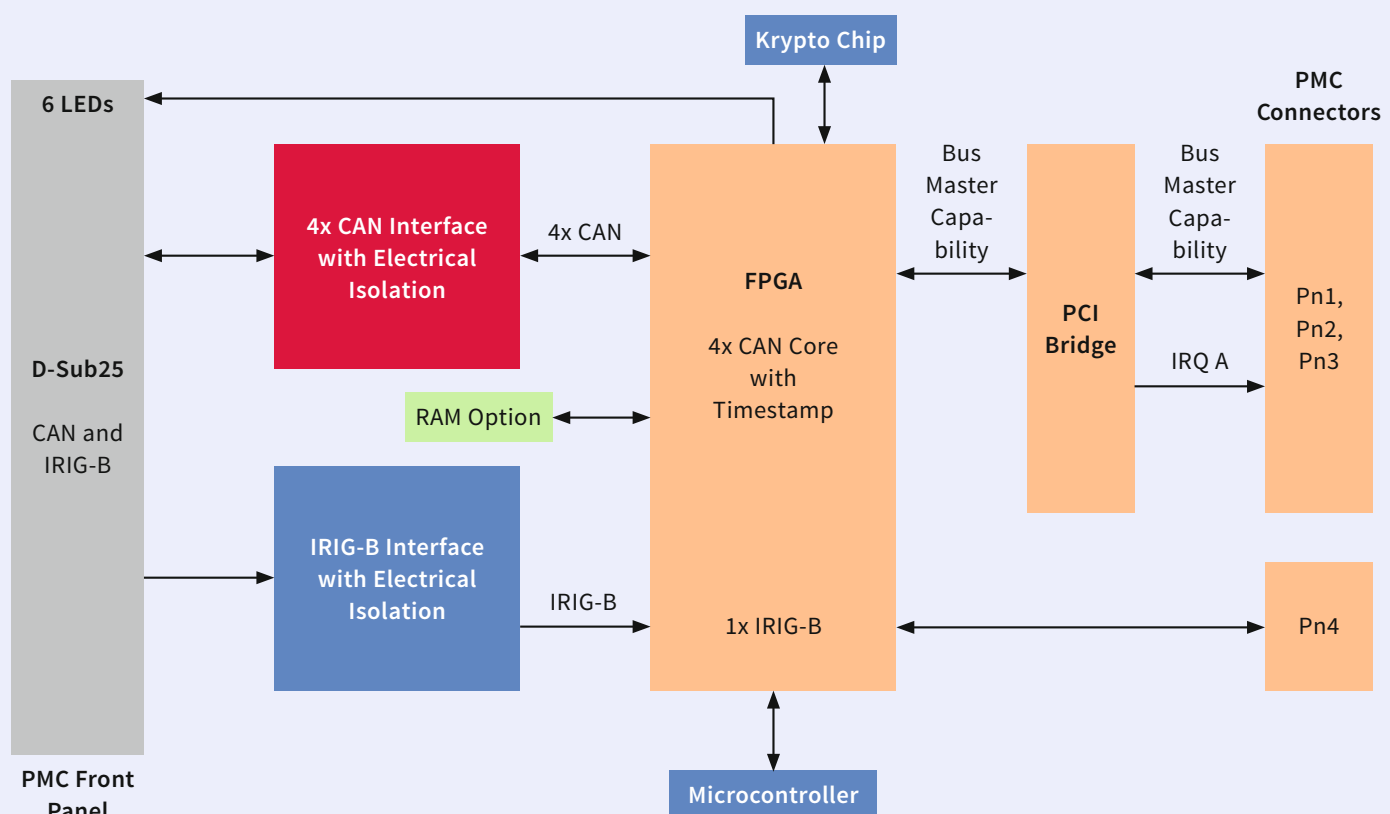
Krypto Chip

PMC Connectors

6 LEDs

4x CAN Interface with Electrical Isolation

4x CAN

FPGA

4x CAN Core with Timestamp

Bus Master Capability

PCI Bridge

Bus Master Capability

Pn1, Pn2, Pn3

IRQ A

D-Sub25

CAN and IRIG-B

RAM Option

IRIG-B Interface with Electrical Isolation

IRIG-B

1x IRIG-B

Pn4

PMC Front Panel

Microcontroller